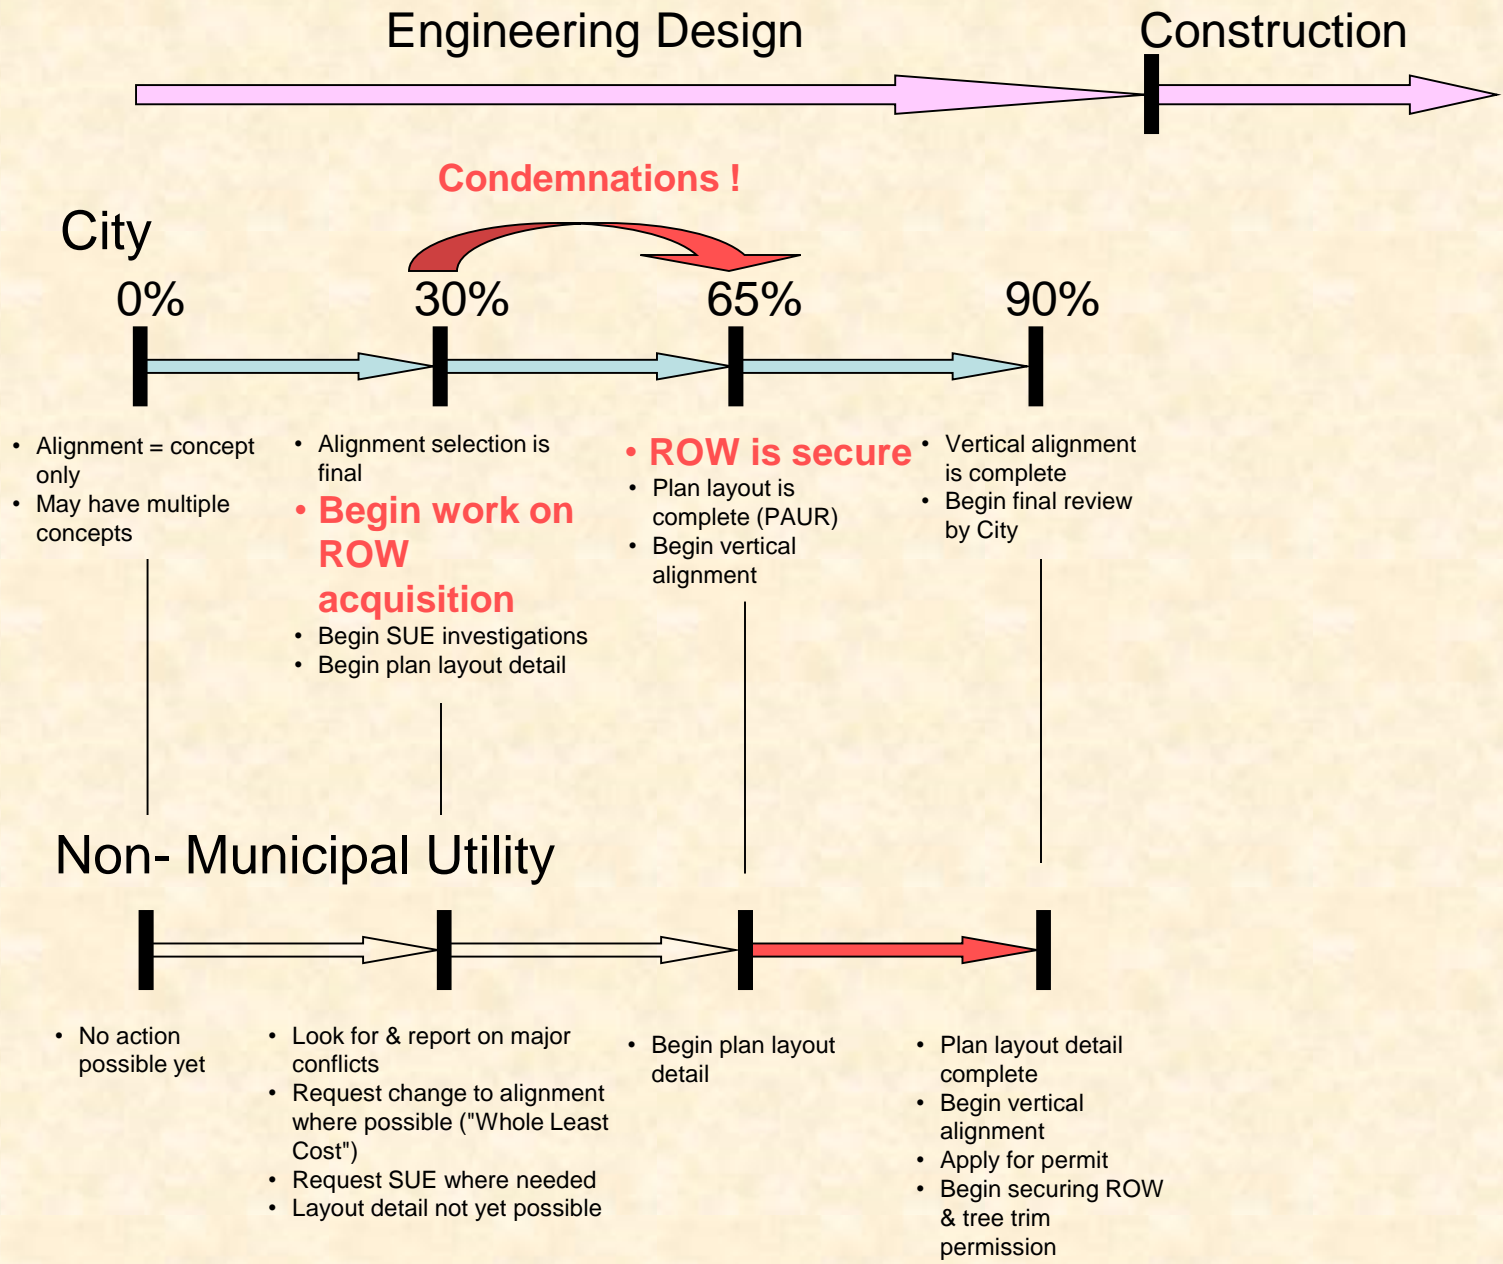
Engineering Design

Construction

Condemnations !

City

0%

30%

65%

90%

• Alignment = concept only
• May have multiple concepts

• Alignment selection is final
• Begin work on ROW acquisition
• Begin SUE investigations
• Begin plan layout detail

• ROW is secure
• Plan layout is complete (PAUR)
• Begin vertical alignment

• Vertical alignment is complete
• Begin final review by City

Non- Municipal Utility

• No action possible yet

• Look for & report on major conflicts
• Request change to alignment where possible ("Whole Least Cost")
• Request SUE where needed
• Layout detail not yet possible

• Begin plan layout detail

• Plan layout detail complete
• Begin vertical alignment
• Apply for permit
• Begin securing ROW & tree trim permission